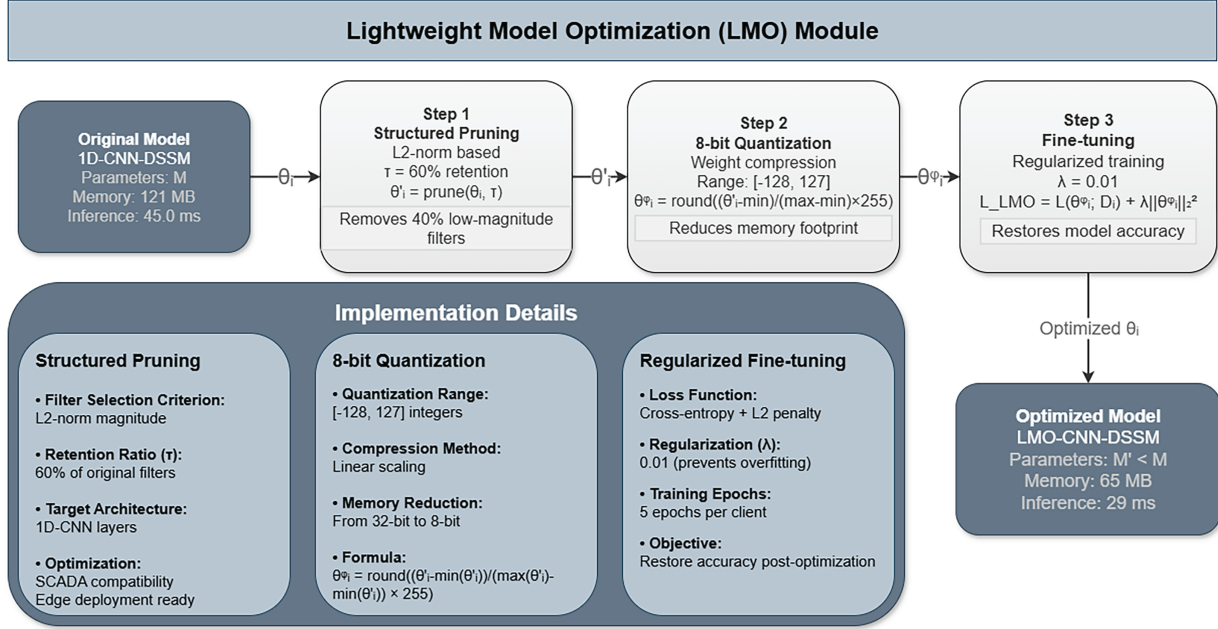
Lightweight Model Optimization (LMO) Module

Original Model
1D-CNN-DSSM
Parameters: M
Memory: 121 MB
Inference: 45.0 ms

$\theta_i$

Step 1
Structured Pruning
L2-norm based
τ = 60% retention
θ'ᵢ = prune(θᵢ, τ)
Removes 40% low-magnitude filters

θ'ᵢ

Step 2
8-bit Quantization
Weight compression
Range: [-128, 127]
θᵠᵢ = round((θ'ᵢ-min)/(max-min)×255)
Reduces memory footprint

θᵠᵢ

Step 3
Fine-tuning
Regularized training
λ = 0.01
L_LMO = L(θᵠᵢ; Dᵢ) + λ||θᵠᵢ||₂²
Restores model accuracy

Optimized θᵢ

Optimized Model
LMO-CNN-DSSM
Parameters: M' < M
Memory: 65 MB
Inference: 29 ms

Implementation Details

Structured Pruning

• Filter Selection Criterion:
L2-norm magnitude

• Retention Ratio (τ):
60% of original filters

• Target Architecture:
1D-CNN layers

• Optimization:
SCADA compatibility
Edge deployment ready

8-bit Quantization

• Quantization Range:
[-128, 127] integers

• Compression Method:
Linear scaling

• Memory Reduction:
From 32-bit to 8-bit

• Formula:
θᵠᵢ = round((θ'ᵢ-min(θ'ᵢ))/(max(θ'ᵢ)-min(θ'ᵢ)) × 255)

Regularized Fine-tuning

• Loss Function:
Cross-entropy + L2 penalty

• Regularization (λ):
0.01 (prevents overfitting)

• Training Epochs:
5 epochs per client

• Objective:
Restore accuracy post-optimization